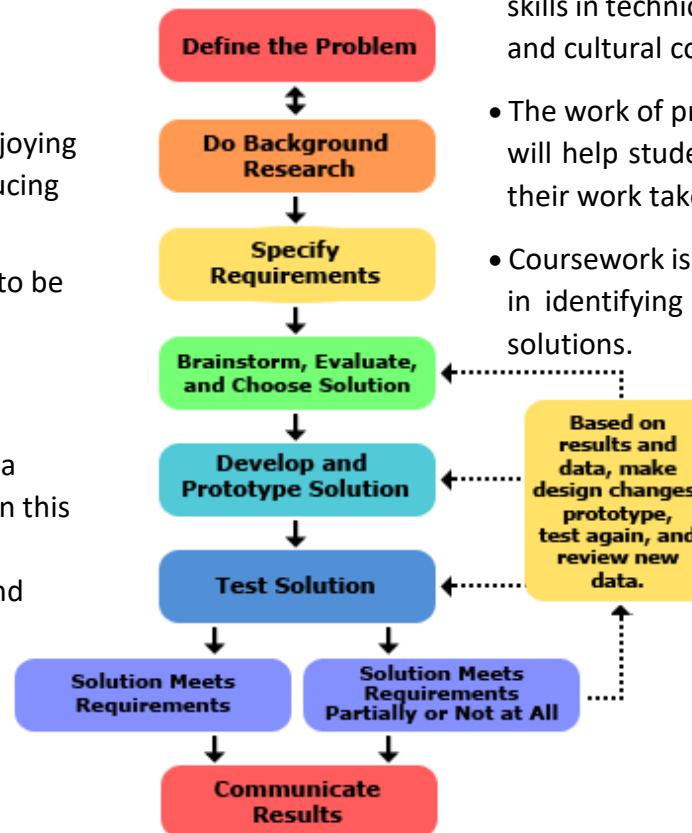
joying
ucing

to be

a
n this

nd

Define the Problem

Do Background Research

Specify Requirements

Brainstorm, Evaluate, and Choose Solution

Develop and Prototype Solution

Test Solution

Solution Meets Requirements

Solution Meets Requirements Partially or Not at All

Communicate Results

Based on results and data, make design changes prototype, test again, and review new data.

skills in technic
and cultural co

• The work of pr
will help stude
their work take

• Coursework is
in identifying
solutions.